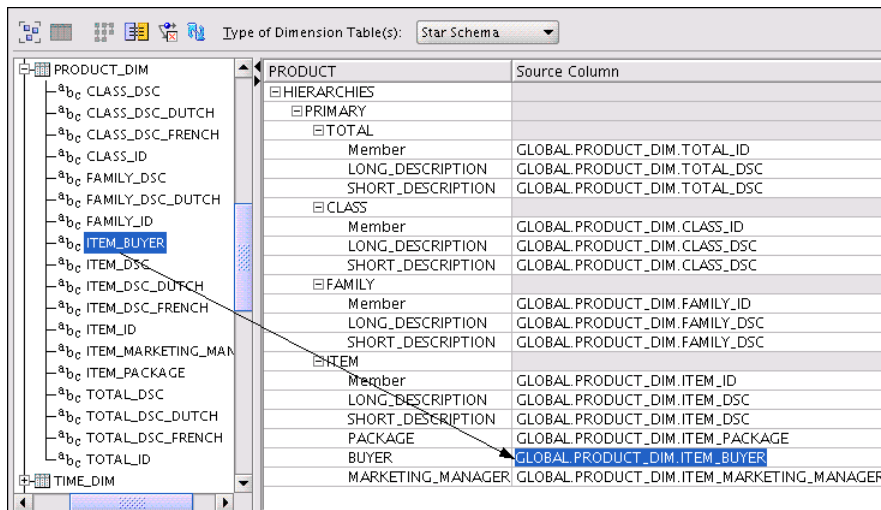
Type of Dimension Table(s): Star Schema

PRODUCT_DIM
CLASS_DSC
CLASS_DSC_DUTCH
CLASS_DSC_FRENCH
CLASS_ID
FAMILY_DSC
FAMILY_DSC_DUTCH
FAMILY_ID
ITEM_BUYER
ITEM_DSC
ITEM_DSC_DUTCH
ITEM_DSC_FRENCH
ITEM_ID
ITEM_MARKETING_MAN
ITEM_PACKAGE
TOTAL_DSC
TOTAL_DSC_DUTCH
TOTAL_DSC_FRENCH
TOTAL_ID
TIME_DIM

| PRODUCT | Source Column |
|---|---|
| HIERARCHIES | |
| PRIMARY | |
| TOTAL | |
| Member | GLOBAL.PRODUCT_DIM.TOTAL_ID |
| LONG_DESCRIPTION | GLOBAL.PRODUCT_DIM.TOTAL_DSC |
| SHORT_DESCRIPTION | GLOBAL.PRODUCT_DIM.TOTAL_DSC |
| CLASS | |
| Member | GLOBAL.PRODUCT_DIM.CLASS_ID |
| LONG_DESCRIPTION | GLOBAL.PRODUCT_DIM.CLASS_DSC |
| SHORT_DESCRIPTION | GLOBAL.PRODUCT_DIM.CLASS_DSC |
| FAMILY | |
| Member | GLOBAL.PRODUCT_DIM.FAMILY_ID |
| LONG_DESCRIPTION | GLOBAL.PRODUCT_DIM.FAMILY_DSC |
| SHORT_DESCRIPTION | GLOBAL.PRODUCT_DIM.FAMILY_DSC |
| ITEM | |
| Member | GLOBAL.PRODUCT_DIM.ITEM_ID |
| LONG_DESCRIPTION | GLOBAL.PRODUCT_DIM.ITEM_DSC |
| SHORT_DESCRIPTION | GLOBAL.PRODUCT_DIM.ITEM_DSC |
| PACKAGE | GLOBAL.PRODUCT_DIM.ITEM_PACKAGE |
| BUYER | GLOBAL.PRODUCT_DIM.ITEM_BUYER |
| MARKETING_MANAGER | GLOBAL.PRODUCT_DIM.ITEM_MARKETING_MANAGER |